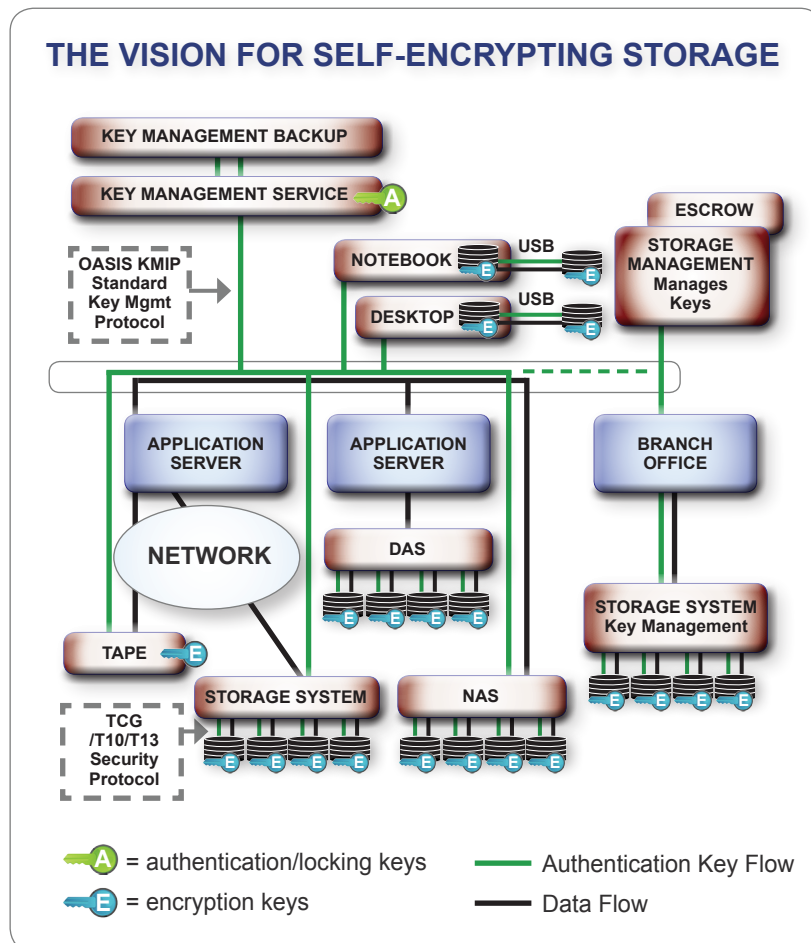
THE VISION FOR SELF-ENCRYPTING STORAGE

KEY MANAGEMENT BACKUP

KEY MANAGEMENT SERVICE A

OASIS KMIP Standard Key Mgmt Protocol

NOTEBOOK E

USB E

DESKTOP E

USB E

ESCROW

STORAGE MANAGEMENT Manages Keys

APPLICATION SERVER

APPLICATION SERVER

BRANCH OFFICE

NETWORK

DAS

E E E E

STORAGE SYSTEM Key Management

TAPE E

STORAGE SYSTEM

NAS

TCG /T10/T13 Security Protocol

E E E E

E E E E

E E E E

A = authentication/locking keys

E = encryption keys

Authentication Key Flow

Data Flow